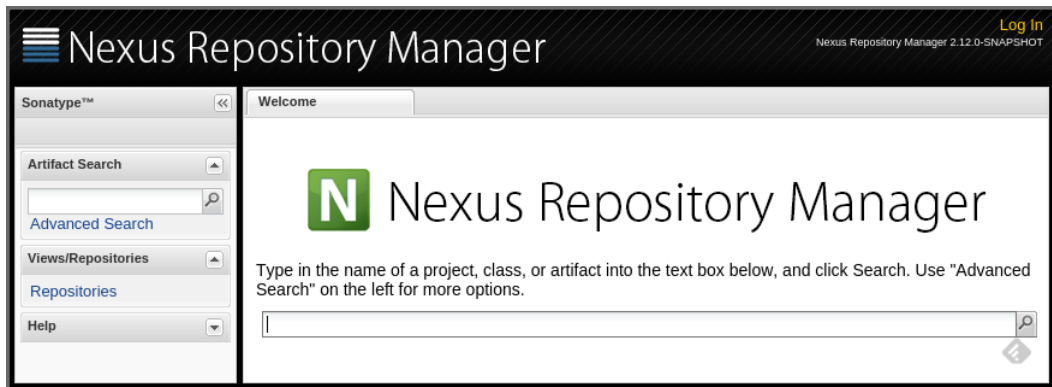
Nexus Repository Manager

Log In
Nexus Repository Manager 2.12.0-SNAPSHOT

Sonatype™

Artifact Search

Advanced Search

Views/Repositories

Repositories

Help

Welcome

N Nexus Repository Manager

Type in the name of a project, class, or artifact into the text box below, and click Search. Use "Advanced Search" on the left for more options.